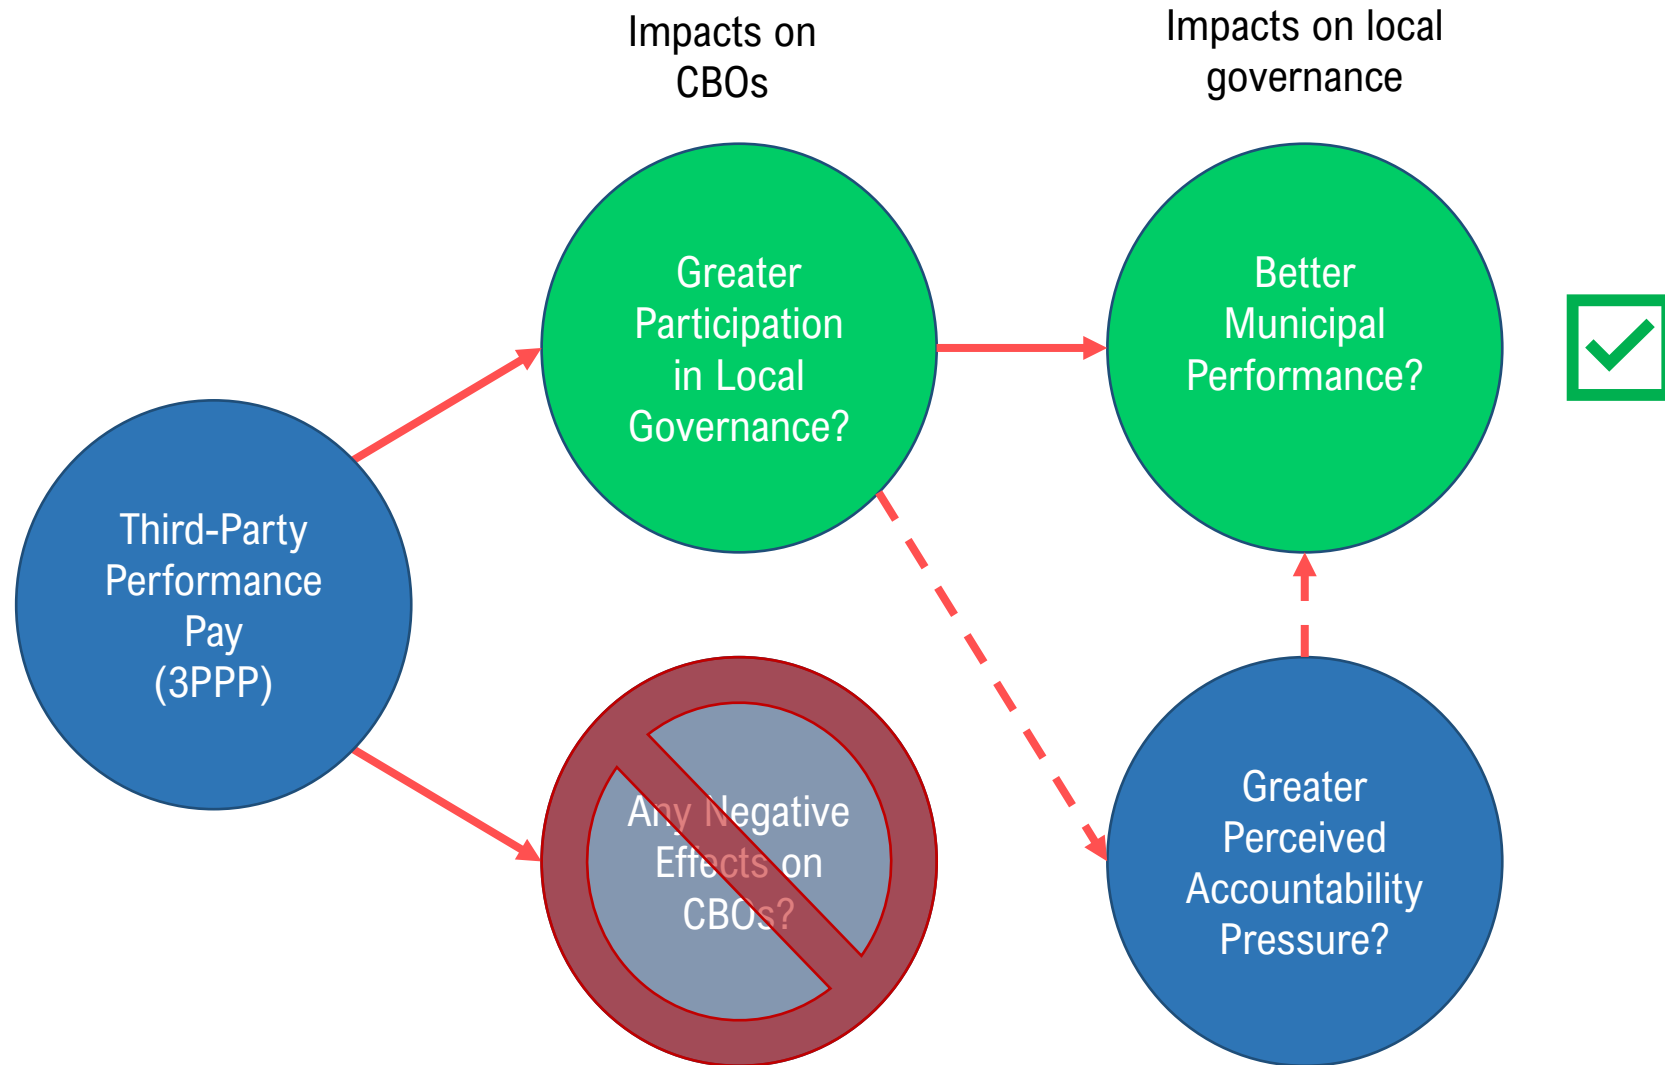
Impacts on CBOs

Impacts on local governance

Third-Party Performance Pay (3PPP)

Greater Participation in Local Governance?

Better Municipal Performance?

Any Negative Effects on CBOs?

Greater Perceived Accountability Pressure?